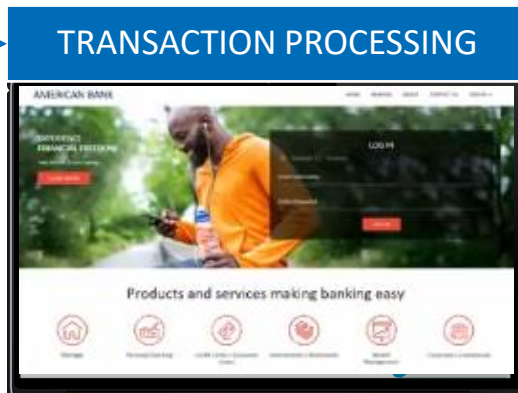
TRANSACTION PROCESSING

AMERICAN BANK

HOME BANKING ABOUT CONTACT US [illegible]

EXPERIENCE FINANCIAL FREEDOM

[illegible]

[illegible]

LOG IN

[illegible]

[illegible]

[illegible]

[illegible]

Products and services making banking easy

Mortgage

Personal Banking

Credit Cards + Consumer Loans

Investments + Retirement

Wealth Management

Corporate + Commercial